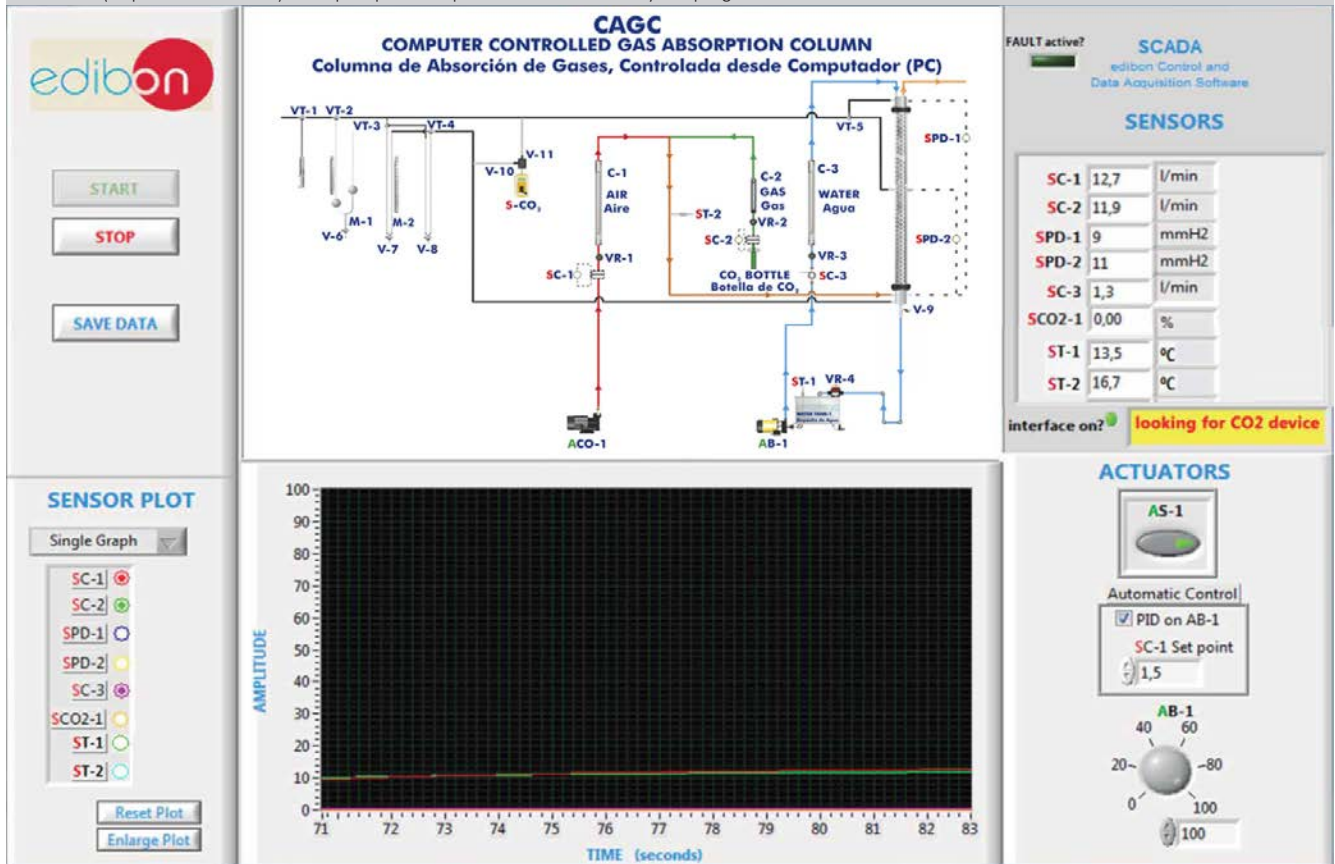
edibon

START

STOP

SAVE DATA

CAGC
COMPUTER CONTROLLED GAS ABSORPTION COLUMN
Columna de Absorción de Gases, Controlada desde Computador (PC)

VT-1 VT-2 VT-3 VT-4 V-10 V-11 S-$CO_2$ M-1 M-2 V-6 V-7 V-8 C-1 AIR Aire SC-1 VR-1 ST-2 C-2 GAS Gas VR-2 SC-2 $CO_2$ BOTTLE Botella de $CO_2$ C-3 WATER Agua VR-3 SC-3 VT-5 SPD-1 SPD-2 V-9 ST-1 VR-4 ACO-1 AB-1

FAULT active?

SCADA
edibon Control and Data Acquisition Software

SENSORS

| SC-1 | 12,7 | l/min |
|---|---|---|
| SC-2 | 11,9 | l/min |
| SPD-1 | 9 | mmH2 |
| SPD-2 | 11 | mmH2 |
| SC-3 | 1,3 | l/min |
| SCO2-1 | 0,00 | % |
| ST-1 | 13,5 | ºC |
| ST-2 | 16,7 | ºC |

interface on?

looking for CO2 device

SENSOR PLOT

Single Graph

SC-1
SC-2
SPD-1
SPD-2
SC-3
SCO2-1
ST-1
ST-2

Reset Plot
Enlarge Plot

AMPLITUDE
100 90 80 70 60 50 40 30 20 10 0
71 72 73 74 75 76 77 78 79 80 81 82 83
TIME (seconds)

ACTUATORS

AS-1

Automatic Control
PID on AB-1
SC-1 Set point
1,5

AB-1
0 20 40 60 80 100
100